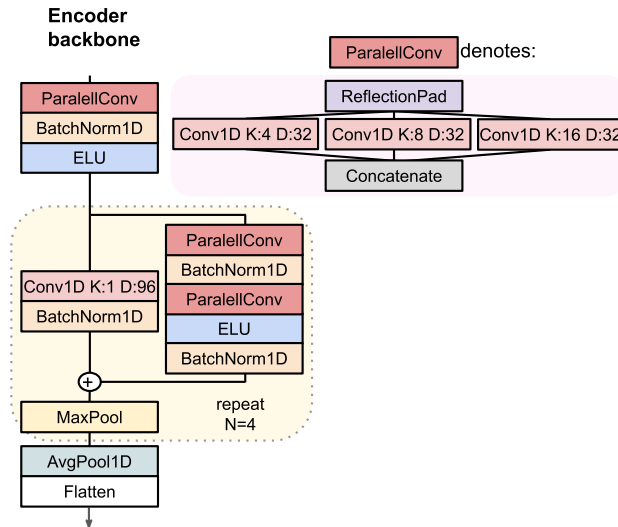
Encoder backbone

ParalellConv denotes:

ReflectionPad

Conv1D K:4 D:32

Conv1D K:8 D:32

Conv1D K:16 D:32

Concatenate

ParalellConv

BatchNorm1D

ELU

ParalellConv

BatchNorm1D

Conv1D K:1 D:96

BatchNorm1D

ParalellConv

ELU

BatchNorm1D

+

MaxPool

repeat N=4

AvgPool1D

Flatten